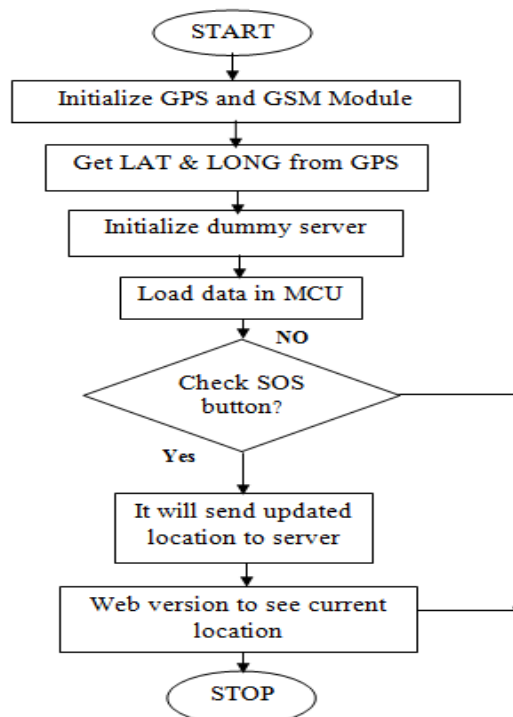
START

Initialize GPS and GSM Module

Get LAT & LONG from GPS

Initialize dummy server

Load data in MCU

NO

Check SOS button?

Yes

It will send updated location to server

Web version to see current location

STOP